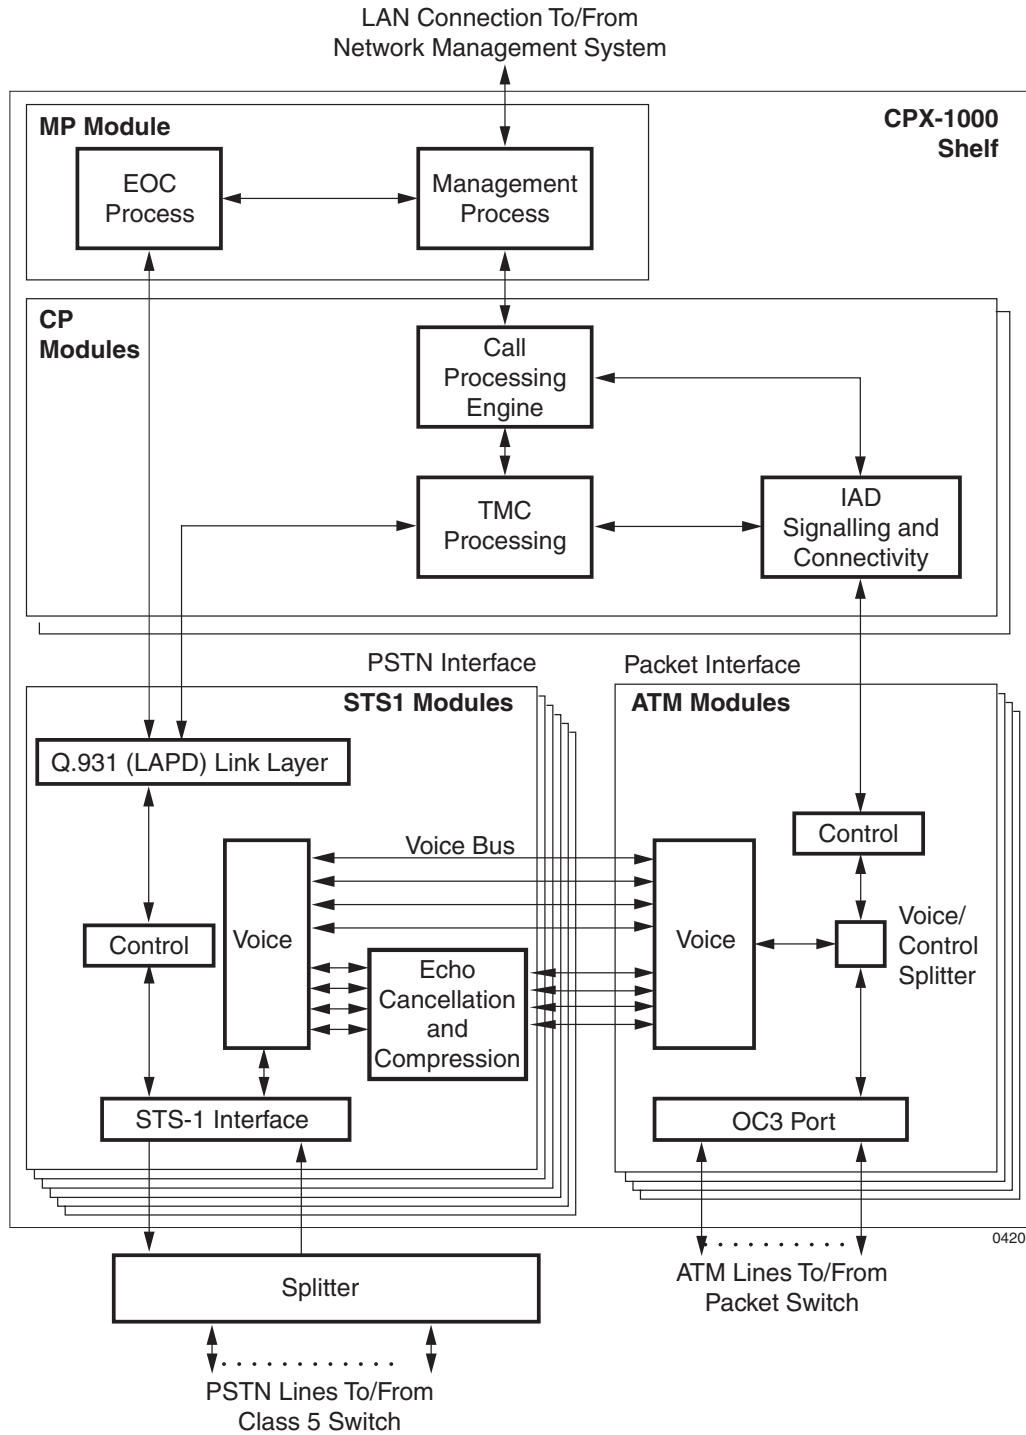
LAN Connection To/From
Network Management System

MP Module

CPX-1000
Shelf

EOC
Process

Management
Process

CP
Modules

Call
Processing
Engine

TMC
Processing

IAD
Signalling and
Connectivity

PSTN Interface

Packet Interface

STS1 Modules

ATM Modules

Q.931 (LAPD) Link Layer

Control

Voice Bus

Voice

Voice

Voice/
Control
Splitter

Control

Echo
Cancellation
and
Compression

STS-1 Interface

OC3 Port

0420

Splitter

ATM Lines To/From
Packet Switch

PSTN Lines To/From
Class 5 Switch